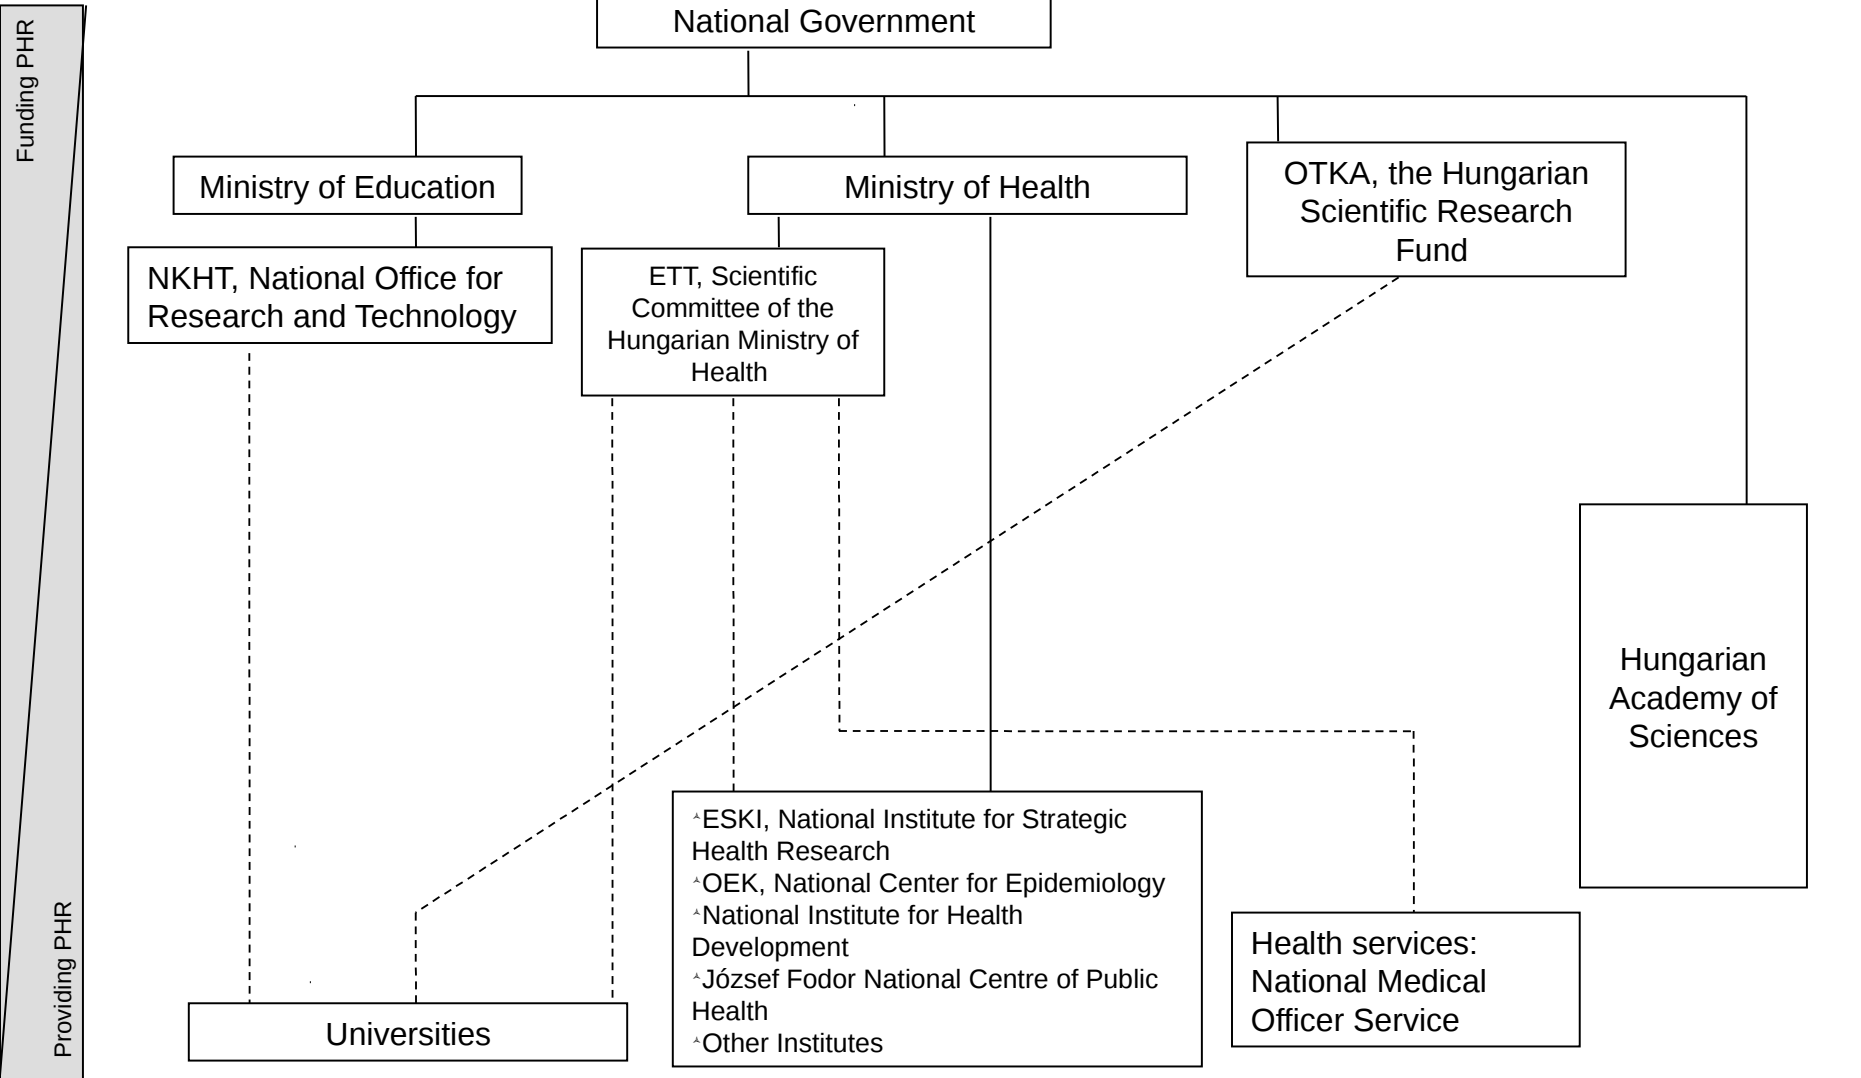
Funding PHR

Providing PHR

National Government

Ministry of Education

Ministry of Health

OTKA, the Hungarian Scientific Research Fund

NKHT, National Office for Research and Technology

ETT, Scientific Committee of the Hungarian Ministry of Health

Hungarian Academy of Sciences

ESKI, National Institute for Strategic Health Research
OEK, National Center for Epidemiology
National Institute for Health Development
József Fodor National Centre of Public Health
Other Institutes

Health services: National Medical Officer Service

Universities